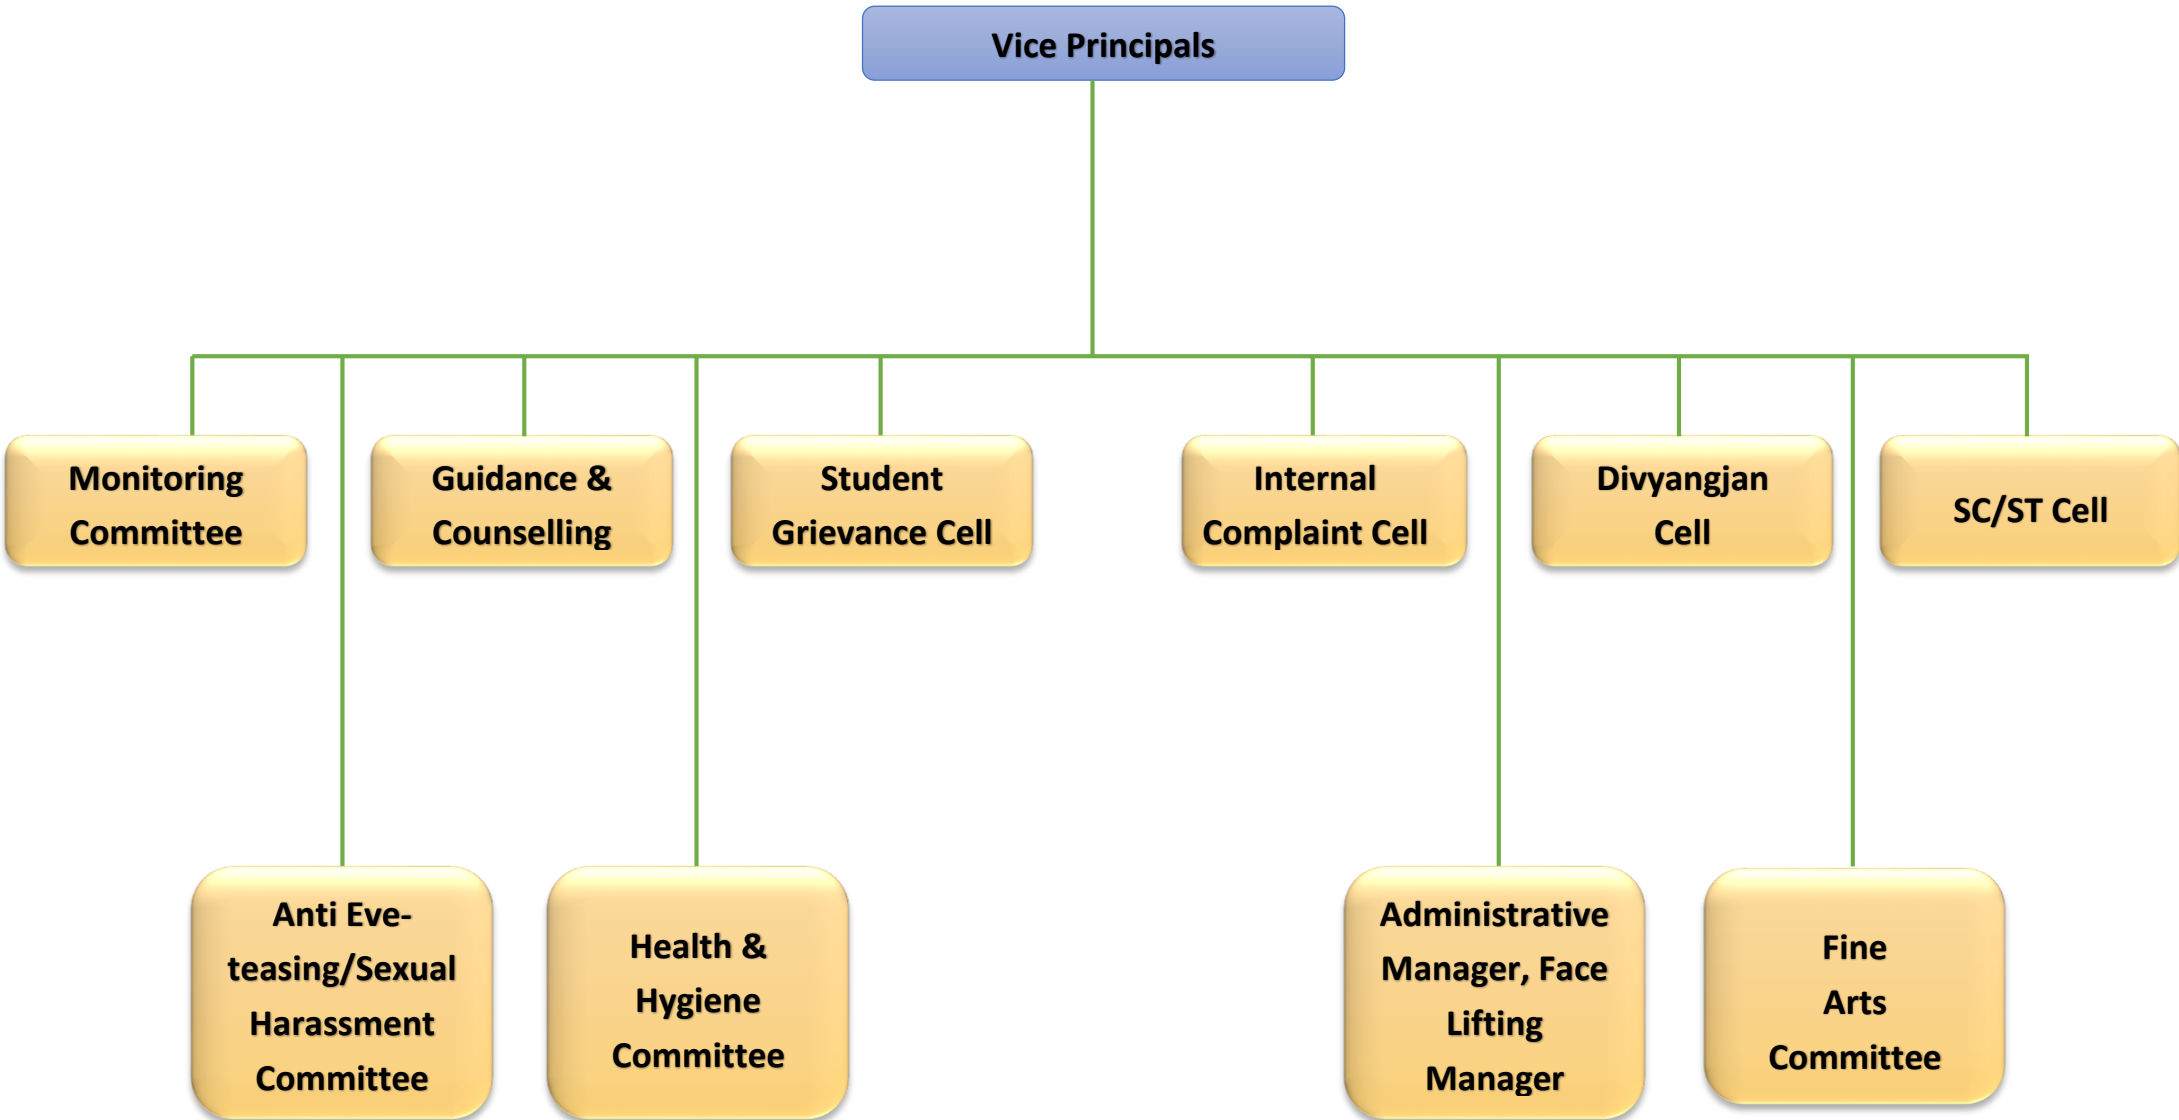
Vice Principals

Monitoring Committee

Guidance & Counselling

Student Grievance Cell

Internal Complaint Cell

Divyangjan Cell

SC/ST Cell

Anti Eve-teasing/Sexual Harassment Committee

Health & Hygiene Committee

Administrative Manager, Face Lifting Manager

Fine Arts Committee